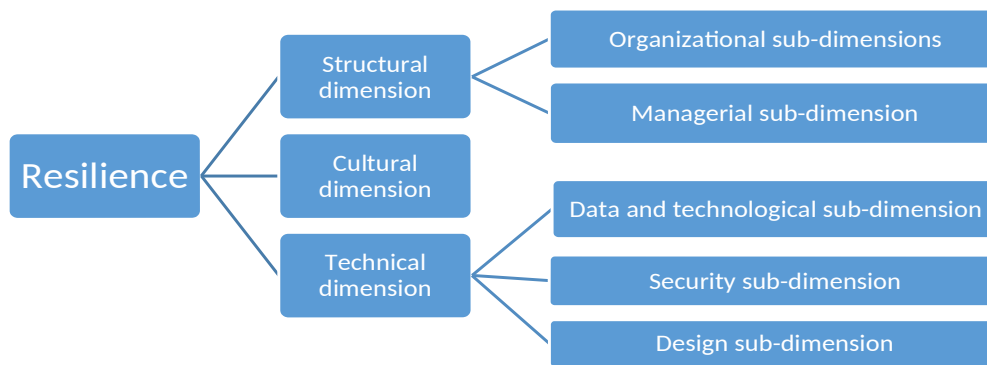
Resilience

Structural dimension

Organizational sub-dimensions

Managerial sub-dimension

Cultural dimension

Technical dimension

Data and technological sub-dimension

Security sub-dimension

Design sub-dimension